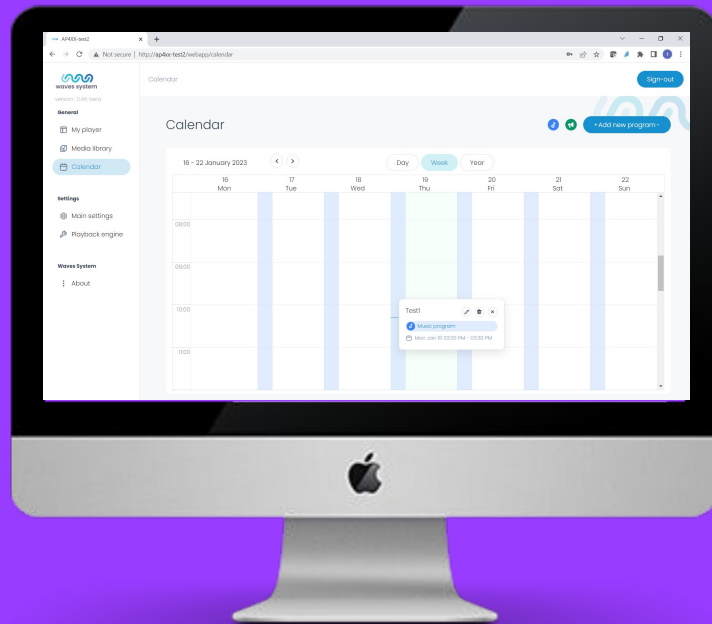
AP4XX-test2
Not secure | http://ap4xx-test2/webapp/calendar

waves system
version: 0.46-beta
General
My player
Media library
Calendar
Settings
Main settings
Playback engine
Waves System
About

Calendar
Sign-out

Calendar
+ Add new program -

16 - 22 January 2023
Day Week Year

| | 16 Mon | 17 Tue | 18 Wed | 19 Thu | 20 Fri | 21 Sat | 22 Sun |
|---|---|---|---|---|---|---|---|
| 08:00 | | | | | | | |
| 09:00 | | | | | | | |
| 10:00 | | | | | | | |
| 11:00 | | | | | | | |

Test1
Music program
Mon Jan 16 03:30 PM - 03:30 PM